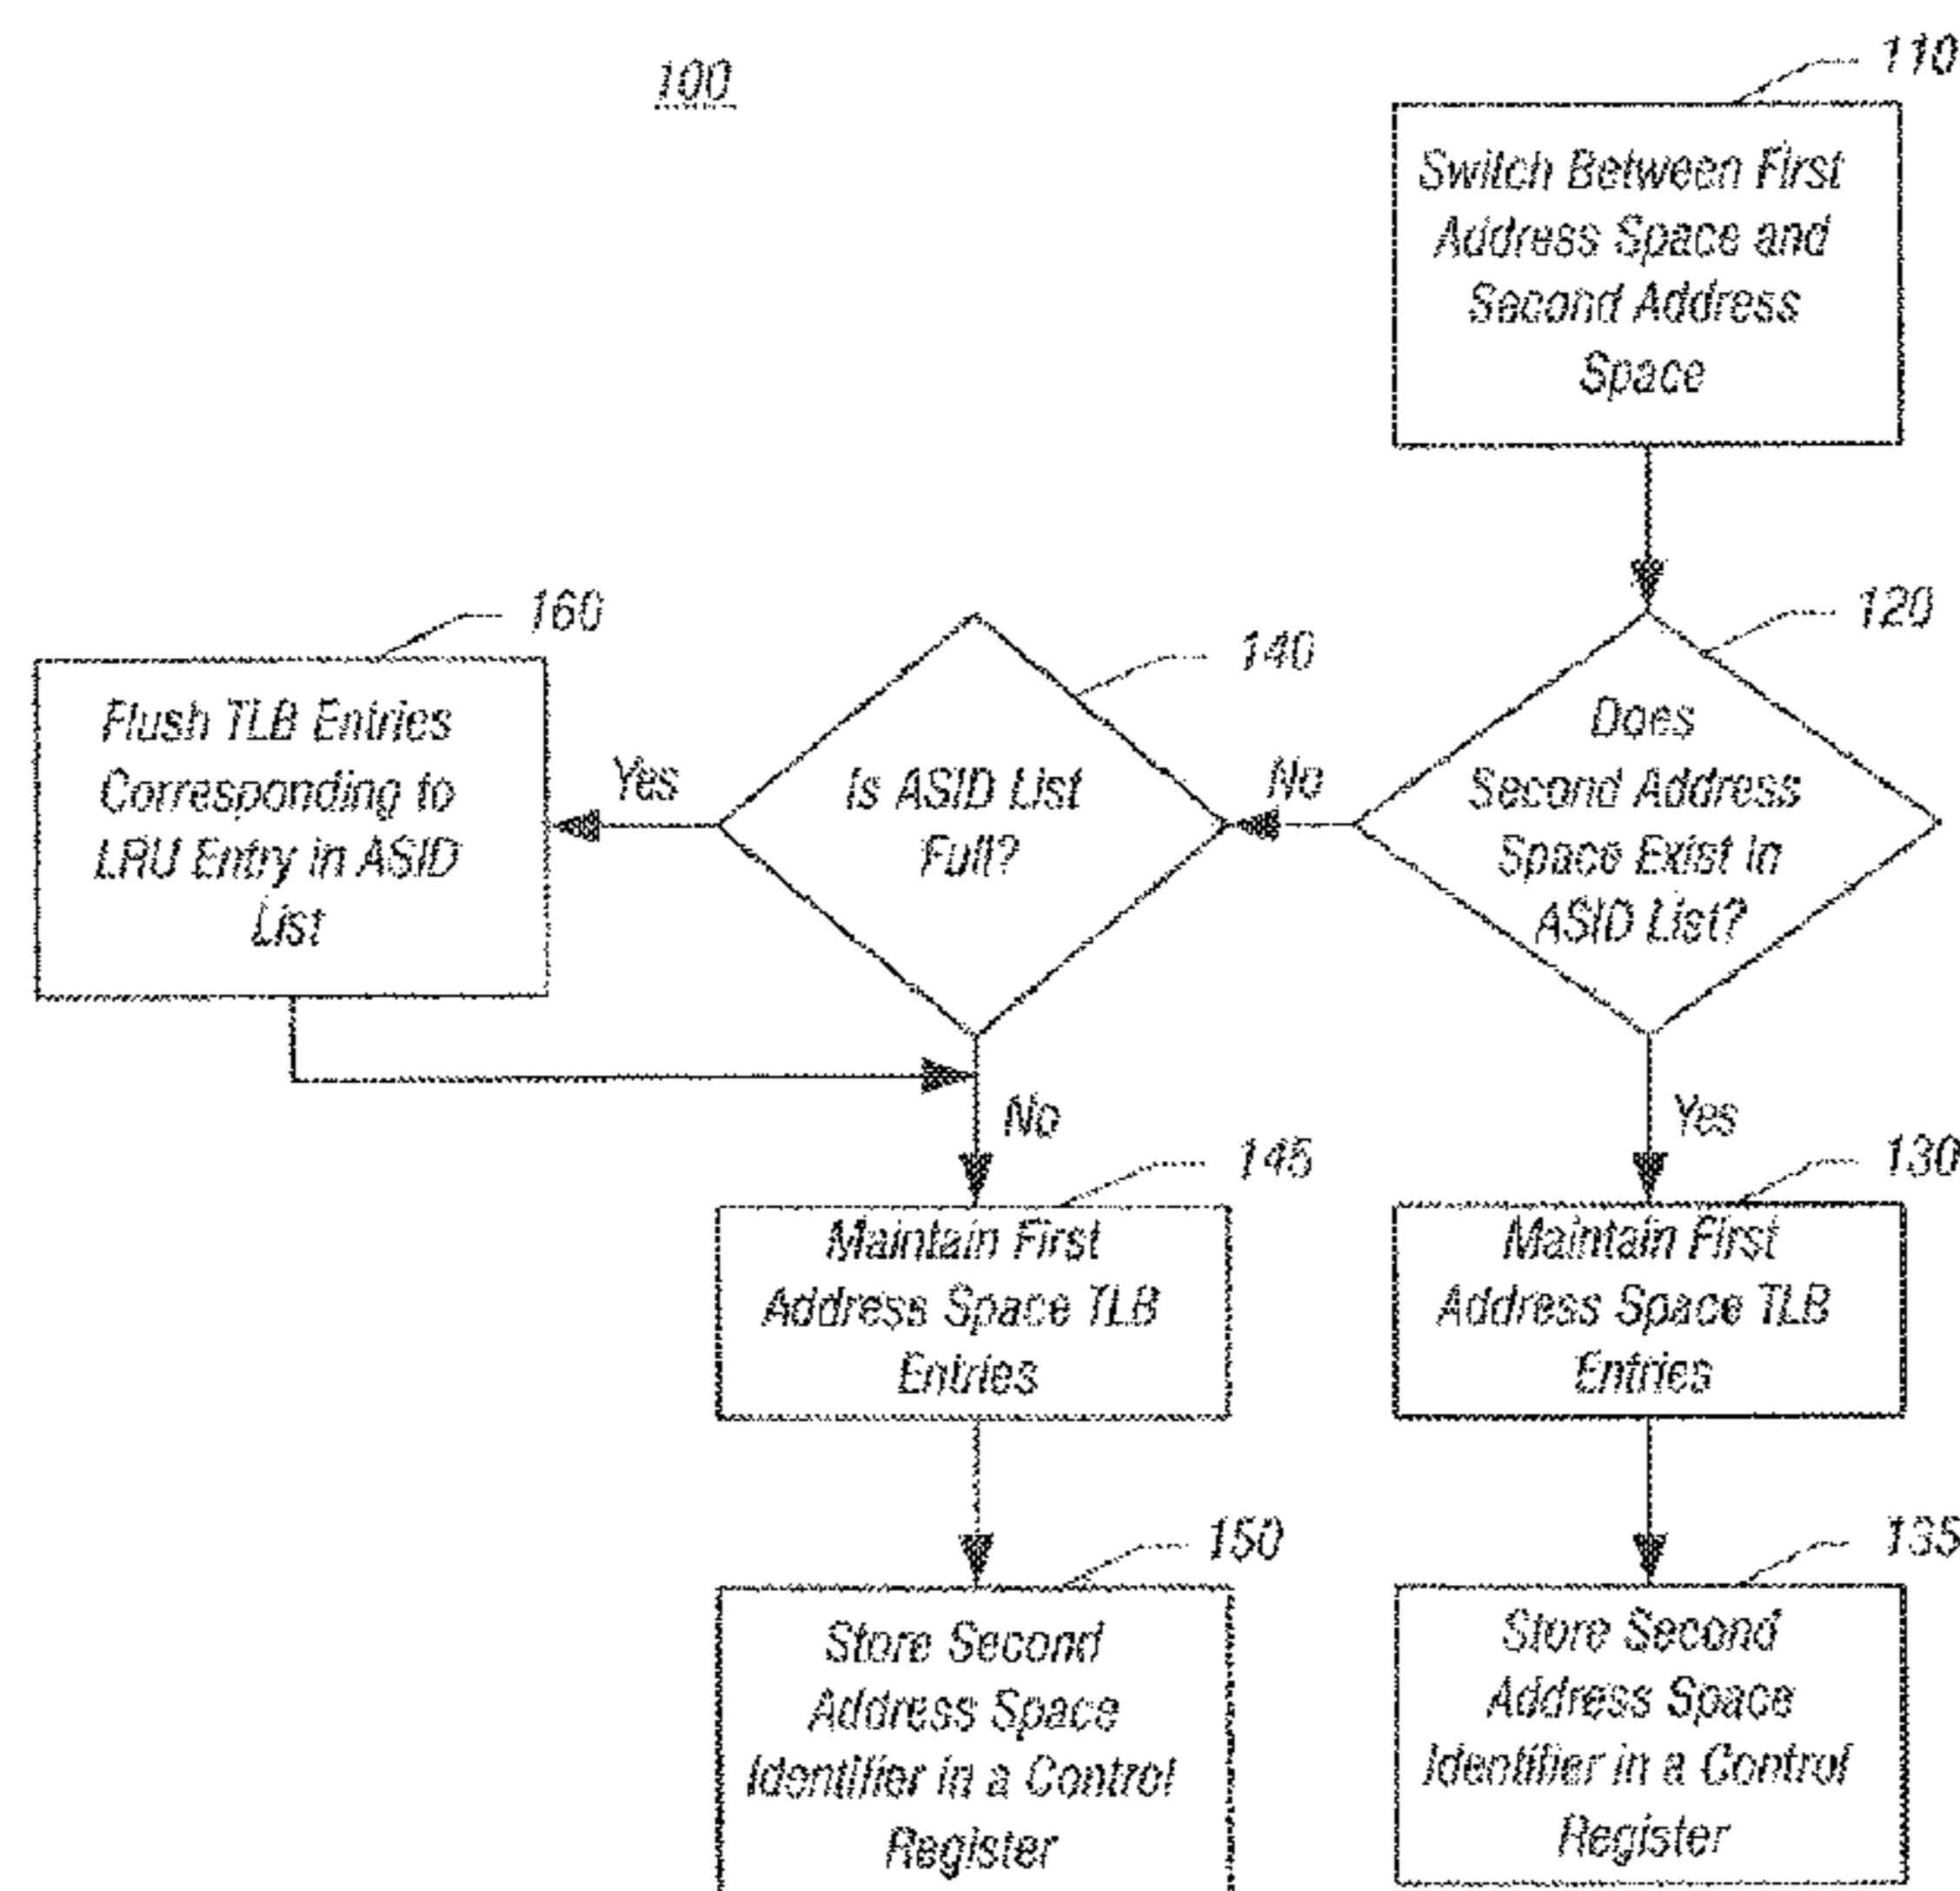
100

110

Switch Between First Address Space and Second Address Space

160

Flush TLB Entries Corresponding to LRU Entry in ASID List

Yes

140

Is ASID List Full?

No

120

Does Second Address Space Exist In ASID List?

No

145

Maintain First Address Space TLB Entries

Yes

130

Maintain First Address Space TLB Entries

150

Store Second Address Space Identifier in a Control Register

135

Store Second Address Space Identifier in a Control Register